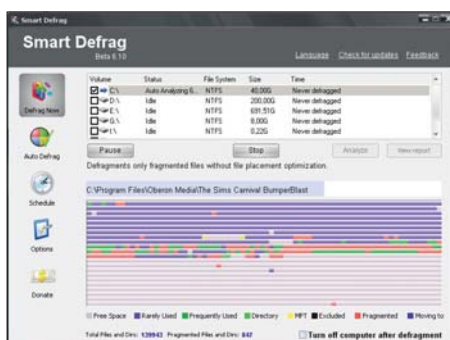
Smart Defrag

Smart Defrag
Beta 0.10

Language Check for updates Feedback

Defrag Now

Auto Defrag

Schedule

Options

Donate

| Volume | Status | File System | Size | Time |
|---|---|---|---|---|
| C:\ | Auto Analyzing S... | NTFS | 40.00G | Never defragged |
| D:\ | Idle | NTFS | 200.00G | Never defragged |
| E:\ | Idle | NTFS | 691.51G | Never defragged |
| G:\ | Idle | NTFS | 8.00G | Never defragged |
| I:\ | Idle | NTFS | 0.22G | Never defragged |

Pause Stop Analyze View report

Defragments only fragmented files without file placement optimization.

C:\Program Files\Oberon Media\The Sims Carnival BumperBlast

Free Space Rarely Used Frequently Used Directory MFT Excluded Fragmented Moving to

Total Files and Dirs: 139943 Fragmented Files and Dirs: 642

Turn off computer after defragment